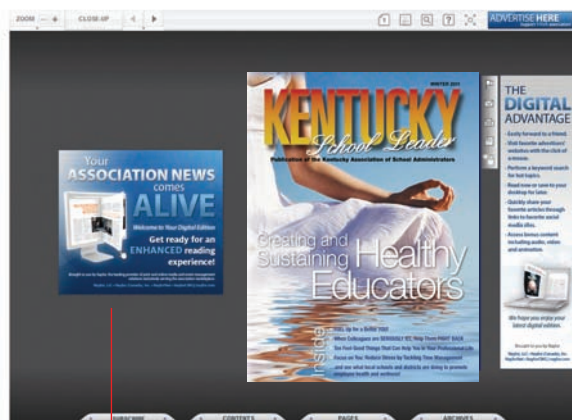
ZOOM − + CLOSE-UP

ADVERTISE HERE

Your
ASSOCIATION NEWS
comes
ALIVE
Welcome to Your Digital Edition
Get ready for an ENHANCED reading experience!

WINTER 2011
KENTUCKY
School Leader
Publication of the Kentucky Association of School Administrators

Creating and Sustaining Healthy Educators

Inside
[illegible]
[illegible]
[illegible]
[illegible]
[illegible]

THE
DIGITAL
ADVANTAGE
• Easily forward to a friend.
• Visit favorite advertisers' websites with the click of a mouse.
• Perform a keyword search for hot topics.
• Read now or save to your desktop for later.
• Quickly share your favorite articles through links to favorite social media sites.
• Access bonus content including audio, video and animation.

We hope you enjoy your latest digital edition.

SUBSCRIBE CONTENTS PAGES ARCHIVES